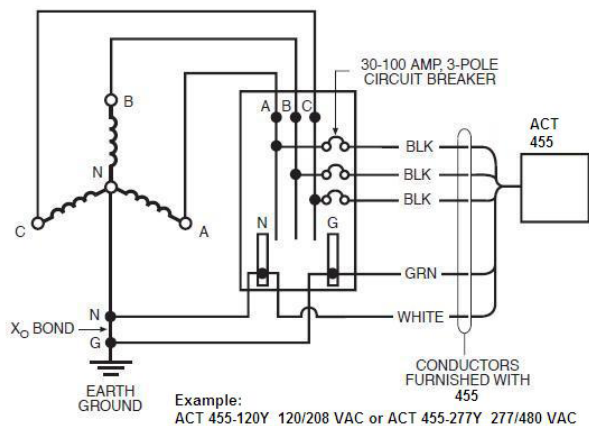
30-100 AMP, 3-POLE CIRCUIT BREAKER

B

N

C

A

A B C

BLK

BLK

BLK

ACT 455

N

G

GRN

N

$X_O$ BOND

G

WHITE

EARTH GROUND

CONDUCTORS FURNISHED WITH 455

Example:
ACT 455-120Y 120/208 VAC or ACT 455-277Y 277/480 VAC